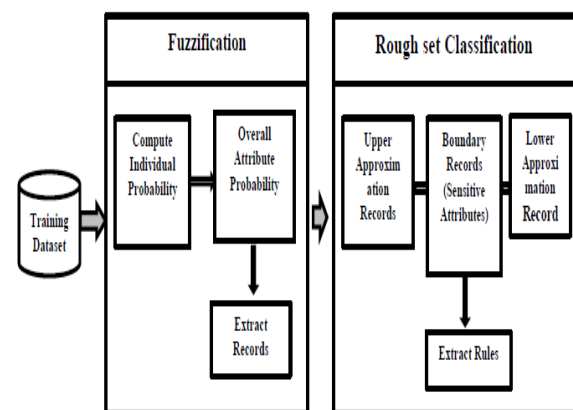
Fuzzification

Rough set Classification

Training Dataset

Compute Individual Probability

Overall Attribute Probability

Extract Records

Upper Approximation Records

Boundary Records (Sensitive Attributes)

Lower Approximation Record

Extract Rules